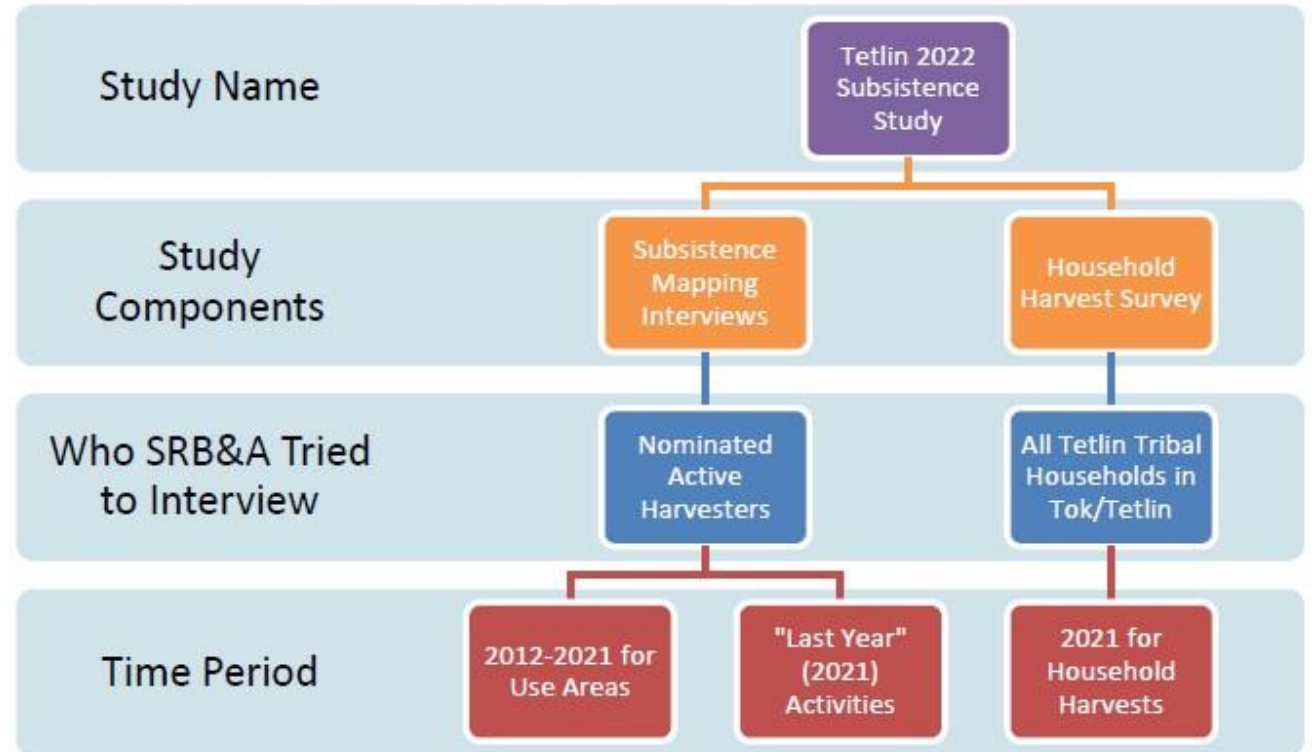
Study Name

Tetlin 2022 Subsistence Study

Study Components

Subsistence Mapping Interviews

Household Harvest Survey

Who SRB&A Tried to Interview

Nominated Active Harvesters

All Tetlin Tribal Households in Tok/Tetlin

Time Period

2012-2021 for Use Areas

"Last Year" (2021) Activities

2021 for Household Harvests